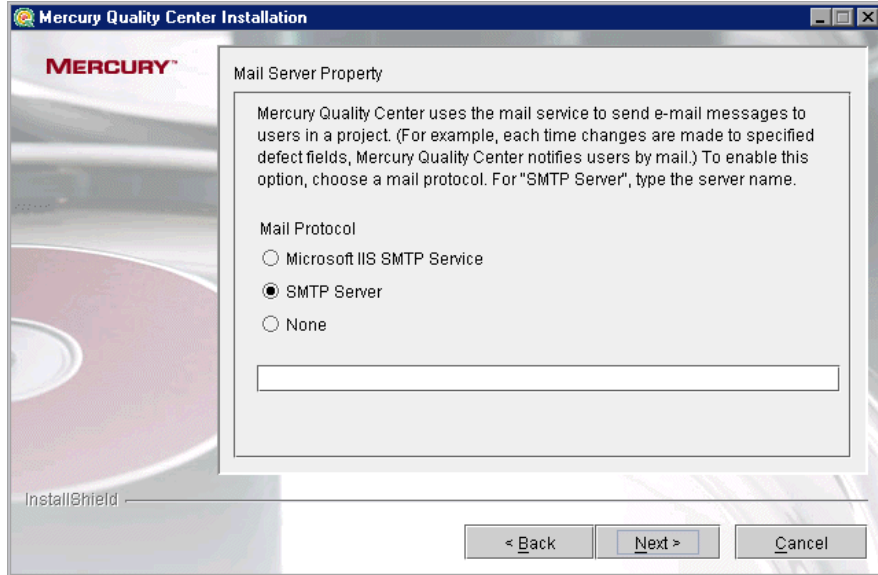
Mercury Quality Center Installation

MERCURY™

Mail Server Property

Mercury Quality Center uses the mail service to send e-mail messages to users in a project. (For example, each time changes are made to specified defect fields, Mercury Quality Center notifies users by mail.) To enable this option, choose a mail protocol. For "SMTP Server", type the server name.

Mail Protocol

Microsoft IIS SMTP Service

SMTP Server

None

InstallShield

< Back

Next >

Cancel